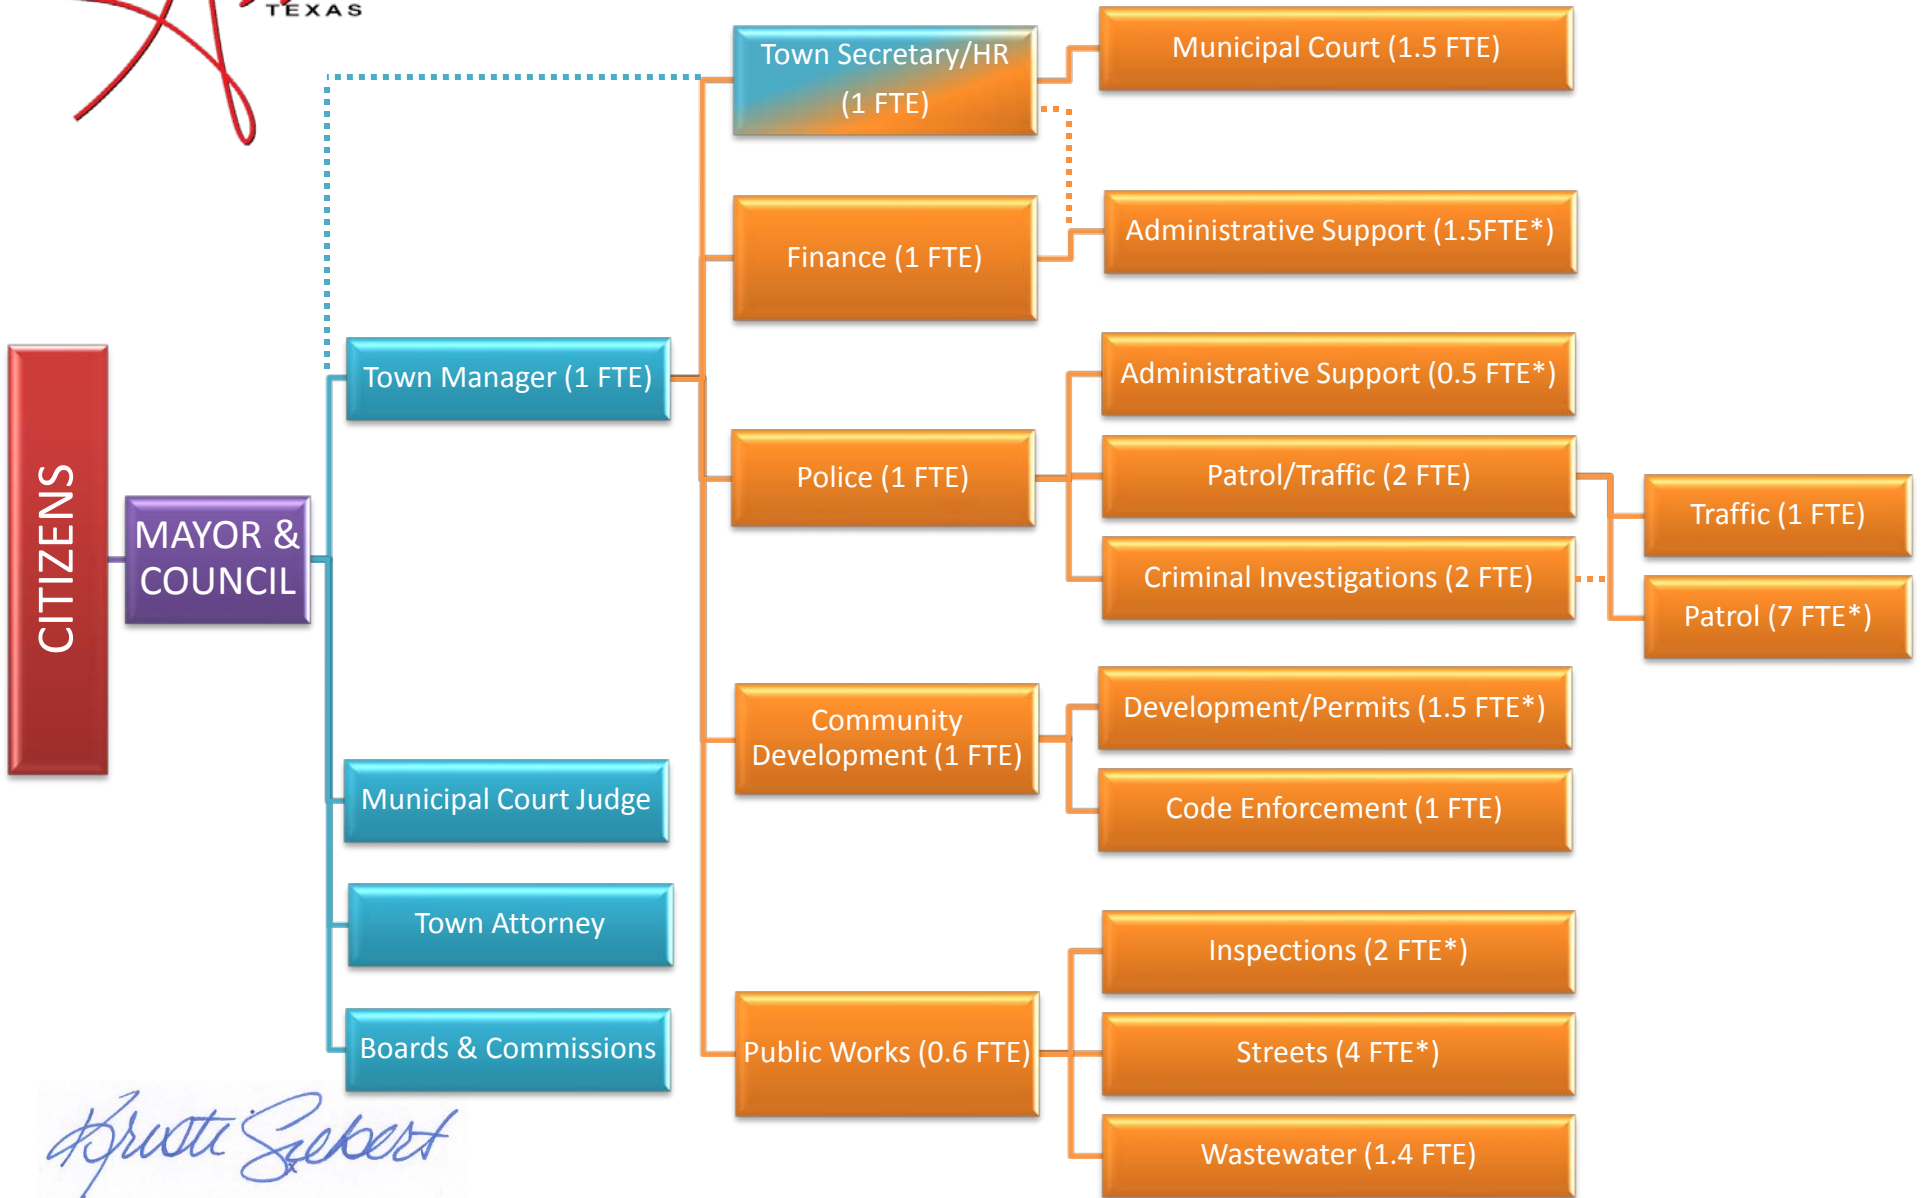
TEXAS

CITIZENS

MAYOR & COUNCIL

Town Manager (1 FTE)

Municipal Court Judge

Town Attorney

Boards & Commissions

Town Secretary/HR (1 FTE)

Finance (1 FTE)

Police (1 FTE)

Community Development (1 FTE)

Public Works (0.6 FTE)

Municipal Court (1.5 FTE)

Administrative Support (1.5FTE*)

Administrative Support (0.5 FTE*)

Patrol/Traffic (2 FTE)

Criminal Investigations (2 FTE)

Traffic (1 FTE)

Patrol (7 FTE*)

Development/Permits (1.5 FTE*)

Code Enforcement (1 FTE)

Inspections (2 FTE*)

Streets (4 FTE*)

Wastewater (1.4 FTE)

Kristi Siebert